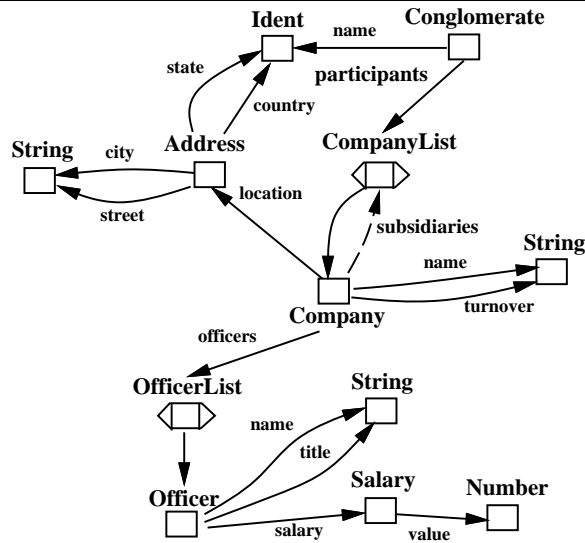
Ident
name
Conglomerate
state
participants
country
String
city
Address
CompanyList
location
street
subsidiaries
String
name
Company
turnover
officers
OfficerList
String
name
title
Salary
Number
Officer
salary
value